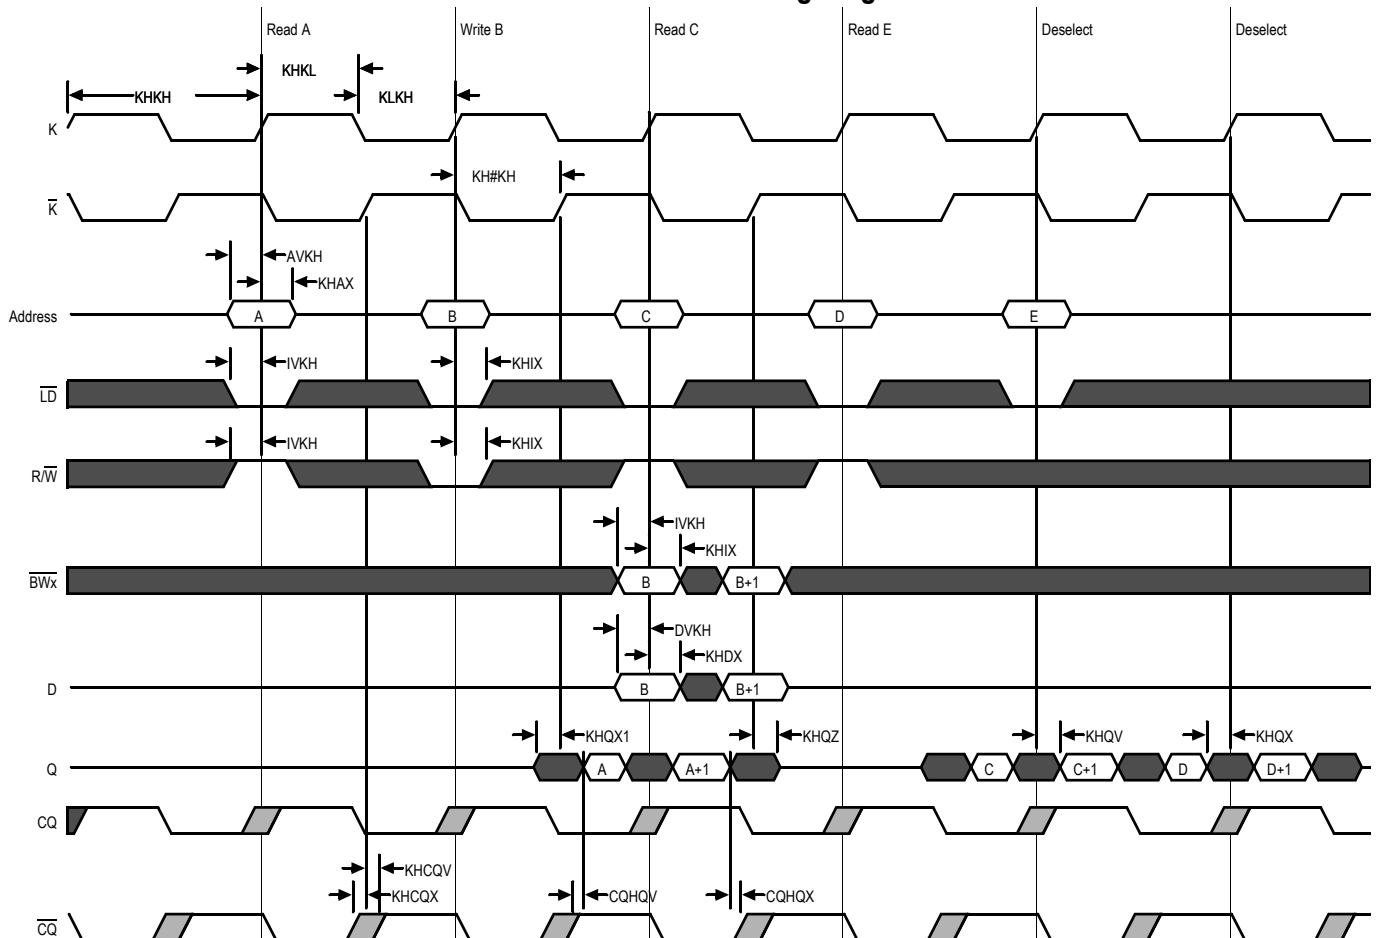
Read A
Write B
Read C
Read E
Deselect
Deselect

KHKL
KLKH
KHKH
K
KH#KH
$\overline{K}$
AVKH
KHAX
Address
A
B
C
D
E
IVKH
KHIX
$\overline{LD}$
IVKH
KHIX
$R/\overline{W}$
IVKH
KHIX
$\overline{BWx}$
B
B+1
DVKH
KHDX
D
B
B+1
KHQX1
KHQZ
KHQV
KHQX
Q
A
A+1
C
C+1
D
D+1
CQ
KHCQV
KHCQX
CQHQV
CQHQX
$\overline{CQ}$